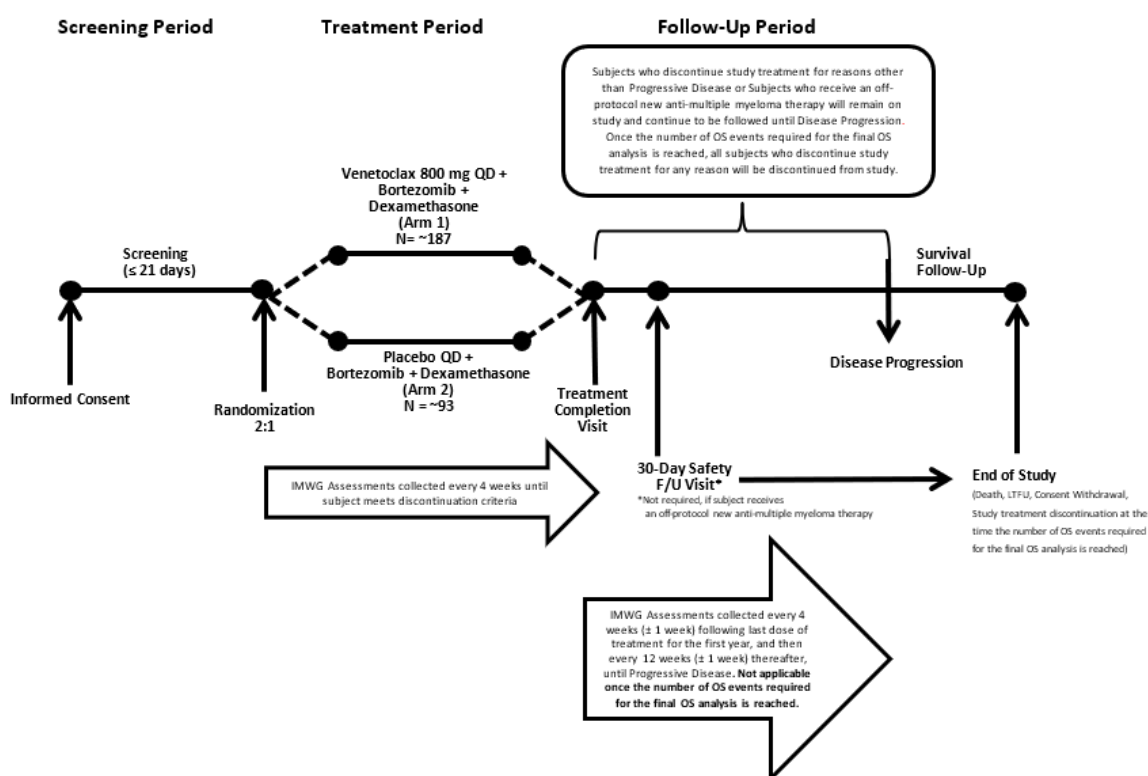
Screening Period

Treatment Period

Follow-Up Period

Subjects who discontinue study treatment for reasons other than Progressive Disease or Subjects who receive an off-protocol new anti-multiple myeloma therapy will remain on study and continue to be followed until Disease Progression. Once the number of OS events required for the final OS analysis is reached, all subjects who discontinue study treatment for any reason will be discontinued from study.

Venetoclax 800 mg QD + Bortezomib + Dexamethasone (Arm 1) N= ~187

Screening (≤ 21 days)

Survival Follow-Up

Placebo QD + Bortezomib + Dexamethasone (Arm 2) N = ~93

Disease Progression

Informed Consent

Randomization 2:1

Treatment Completion Visit

IMWG Assessments collected every 4 weeks until subject meets discontinuation criteria

30-Day Safety F/U Visit*

*Not required, if subject receives an off-protocol new anti-multiple myeloma therapy

End of Study

(Death, LTFU, Consent Withdrawal, Study treatment discontinuation at the time the number of OS events required for the final OS analysis is reached)

IMWG Assessments collected every 4 weeks (± 1 week) following last dose of treatment for the first year, and then every 12 weeks (± 1 week) thereafter, until Progressive Disease. **Not applicable once the number of OS events required for the final OS analysis is reached.**